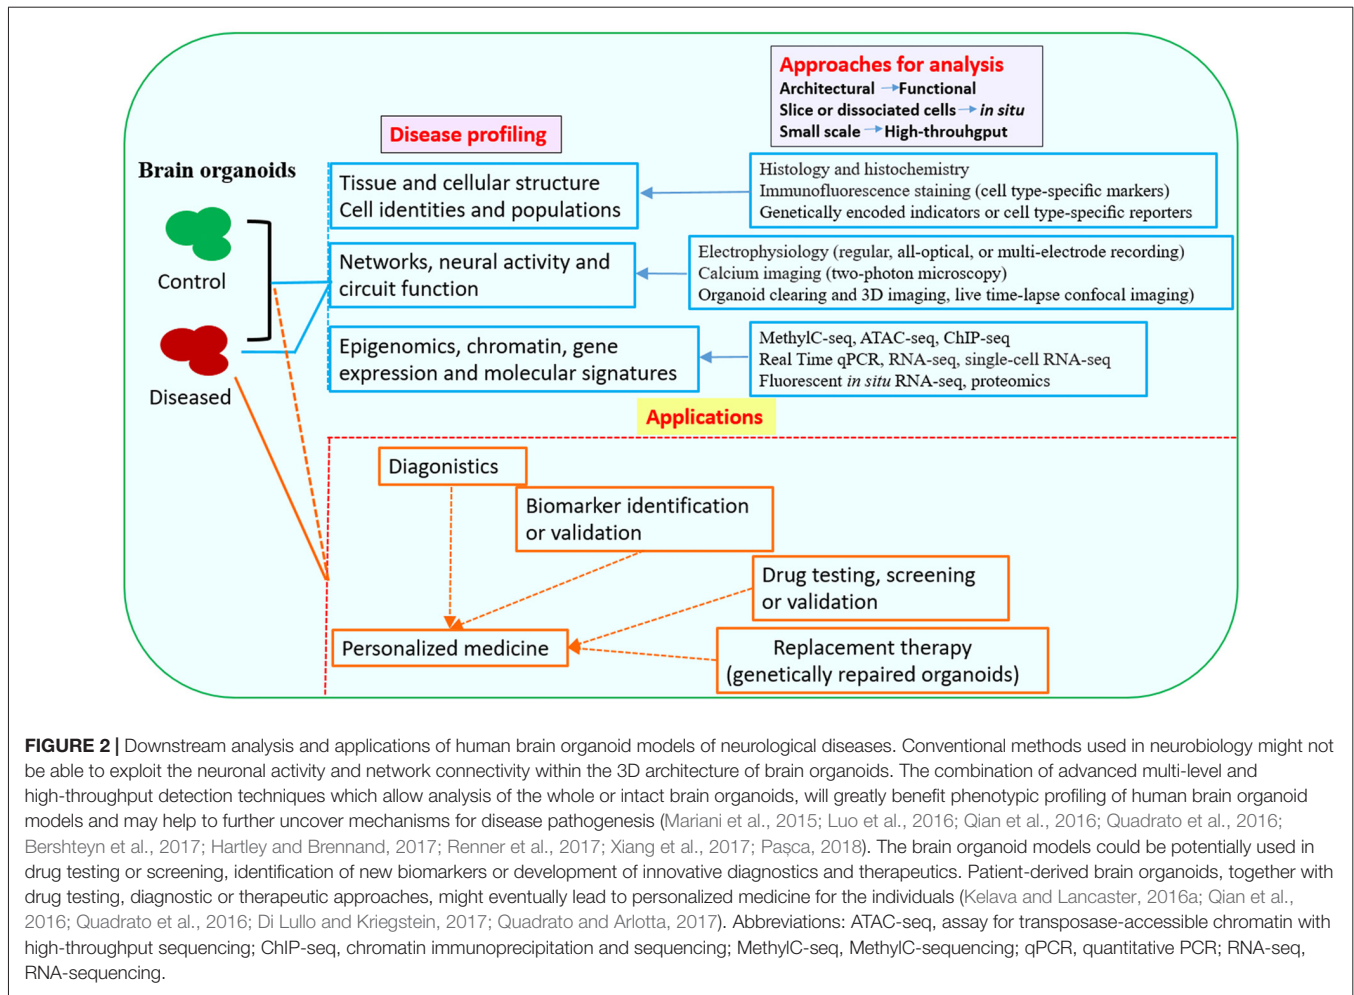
Approaches for analysis
Architectural → Functional
Slice or dissociated cells → *in situ*
Small scale → High-throuhgput

Disease profiling

Brain organoids

Control

Diseased

Tissue and cellular structure
Cell identities and populations

Histology and histochemistry
Immunofluorescence staining (cell type-specific markers)
Genetically encoded indicators or cell type-specific reporters

Networks, neural activity and circuit function

Electrophysiology (regular, all-optical, or multi-electrode recording)
Calcium imaging (two-photon microscopy)
Organoid clearing and 3D imaging, live time-lapse confocal imaging)

Epigenomics, chromatin, gene expression and molecular signatures

MethylC-seq, ATAC-seq, ChIP-seq
Real Time qPCR, RNA-seq, single-cell RNA-seq
Fluorescent *in situ* RNA-seq, proteomics

Applications

Diagonistics

Biomarker identification or validation

Drug testing, screening or validation

Personalized medicine

Replacement therapy (genetically repaired organoids)

**FIGURE 2 |** Downstream analysis and applications of human brain organoid models of neurological diseases. Conventional methods used in neurobiology might not be able to exploit the neuronal activity and network connectivity within the 3D architecture of brain organoids. The combination of advanced multi-level and high-throughput detection techniques which allow analysis of the whole or intact brain organoids, will greatly benefit phenotypic profiling of human brain organoid models and may help to further uncover mechanisms for disease pathogenesis (Mariani et al., 2015; Luo et al., 2016; Qian et al., 2016; Quadrato et al., 2016; Bershteyn et al., 2017; Hartley and Brennand, 2017; Renner et al., 2017; Xiang et al., 2017; Paşca, 2018). The brain organoid models could be potentially used in drug testing or screening, identification of new biomarkers or development of innovative diagnostics and therapeutics. Patient-derived brain organoids, together with drug testing, diagnostic or therapeutic approaches, might eventually lead to personalized medicine for the individuals (Kelava and Lancaster, 2016a; Qian et al., 2016; Quadrato et al., 2016; Di Lullo and Kriegstein, 2017; Quadrato and Arlotta, 2017). Abbreviations: ATAC-seq, assay for transposase-accessible chromatin with high-throughput sequencing; ChIP-seq, chromatin immunoprecipitation and sequencing; MethylC-seq, MethylC-sequencing; qPCR, quantitative PCR; RNA-seq, RNA-sequencing.